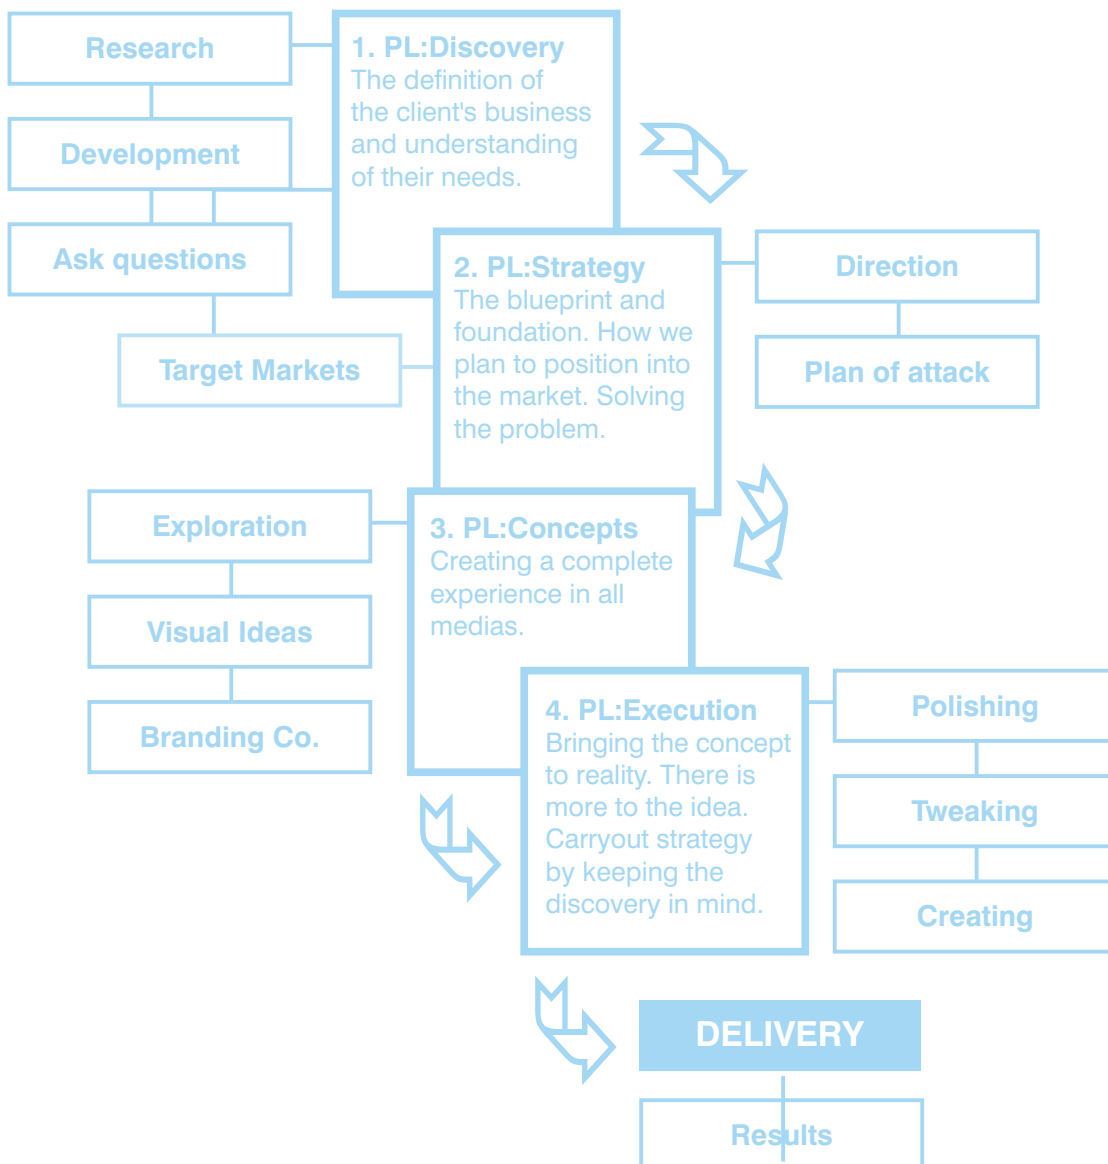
Research

Development

Ask questions

Target Markets

1. PL:Discovery
The definition of the client's business and understanding of their needs.

2. PL:Strategy
The blueprint and foundation. How we plan to position into the market. Solving the problem.

Direction

Plan of attack

Exploration

Visual Ideas

Branding Co.

3. PL:Concepts
Creating a complete experience in all medias.

4. PL:Execution
Bringing the concept to reality. There is more to the idea. Carryout strategy by keeping the discovery in mind.

Polishing

Tweaking

Creating

DELIVERY

Results